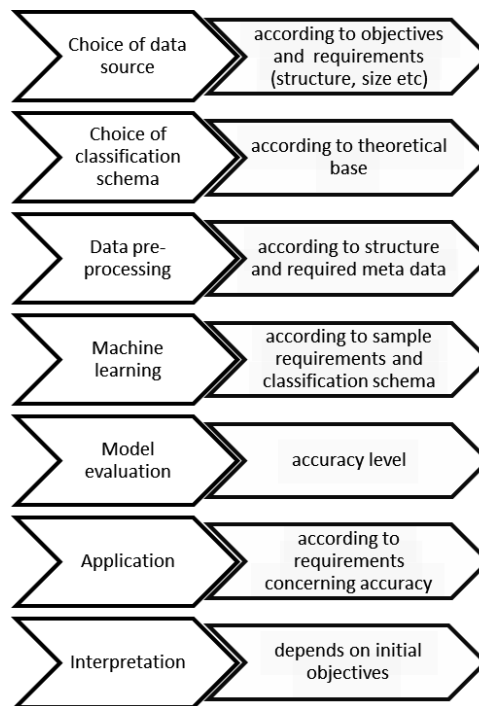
Choice of data source

according to objectives and requirements (structure, size etc)

Choice of classification schema

according to theoretical base

Data pre-processing

according to structure and required meta data

Machine learning

according to sample requirements and classification schema

Model evaluation

accuracy level

Application

according to requirements concerning accuracy

Interpretation

depends on initial objectives